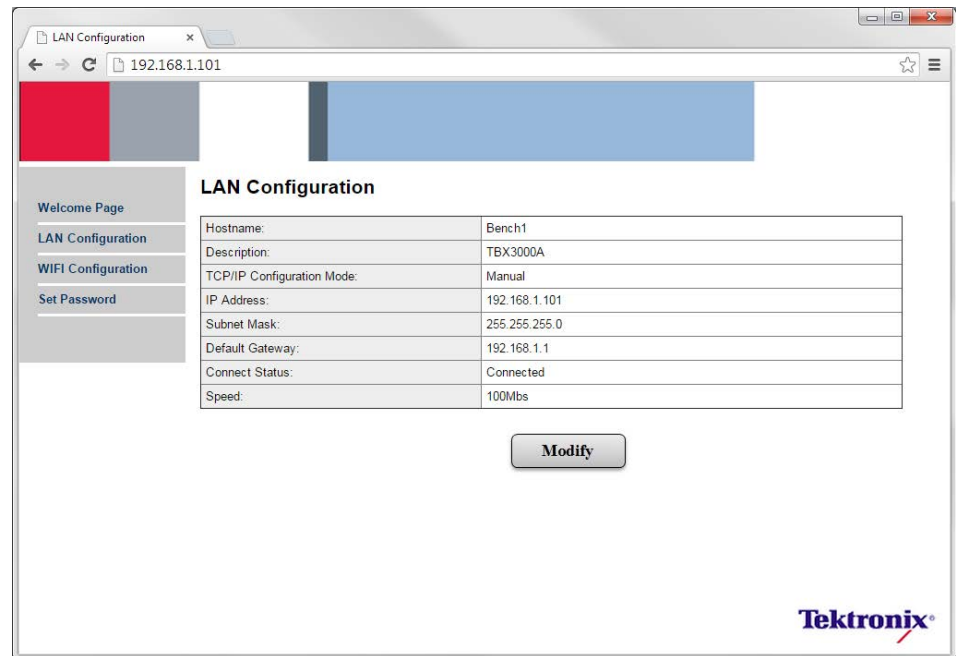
LAN Configuration ×

192.168.1.101

Welcome Page
LAN Configuration
WIFI Configuration
Set Password

LAN Configuration

| Hostname: | Bench1 |
|---|---|
| Description: | TBX3000A |
| TCP/IP Configuration Mode: | Manual |
| IP Address: | 192.168.1.101 |
| Subnet Mask: | 255.255.255.0 |
| Default Gateway: | 192.168.1.1 |
| Connect Status: | Connected |
| Speed: | 100Mbs |

Modify

Tektronix®